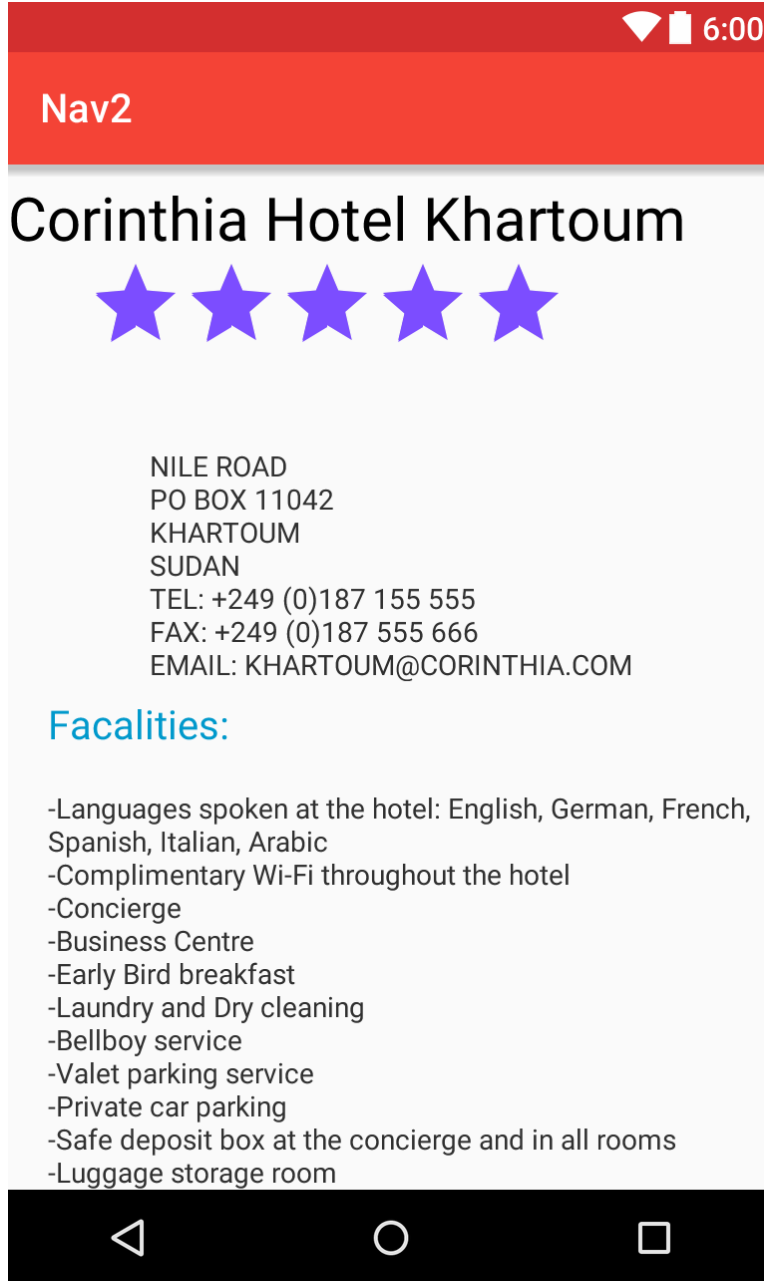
6:00

Nav2

Corinthia Hotel Khartoum

NILE ROAD
PO BOX 11042
KHARTOUM
SUDAN
TEL: +249 (0)187 155 555
FAX: +249 (0)187 555 666
EMAIL: KHARTOUM@CORINTHIA.COM

Facalities:

-Languages spoken at the hotel: English, German, French, Spanish, Italian, Arabic
-Complimentary Wi-Fi throughout the hotel
-Concierge
-Business Centre
-Early Bird breakfast
-Laundry and Dry cleaning
-Bellboy service
-Valet parking service
-Private car parking
-Safe deposit box at the concierge and in all rooms
-Luggage storage room